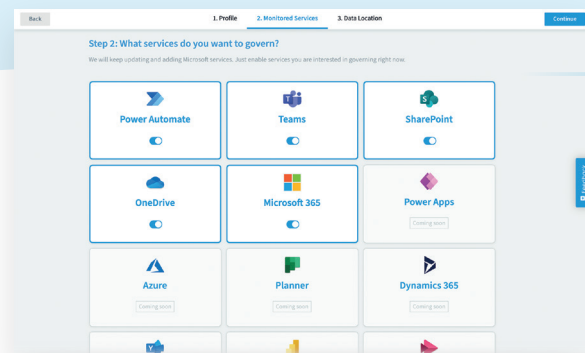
Back

1. Profile

2. Monitored Services

3. Data Location

Continue

Step 2: What services do you want to govern?

We will keep updating and adding Microsoft services. Just enable services you are interested in governing right now.

Power Automate

Teams

SharePoint

OneDrive

Microsoft 365

Power Apps

Coming soon

Azure

Coming soon

Planner

Coming soon

Dynamics 365

Coming soon

Feedback